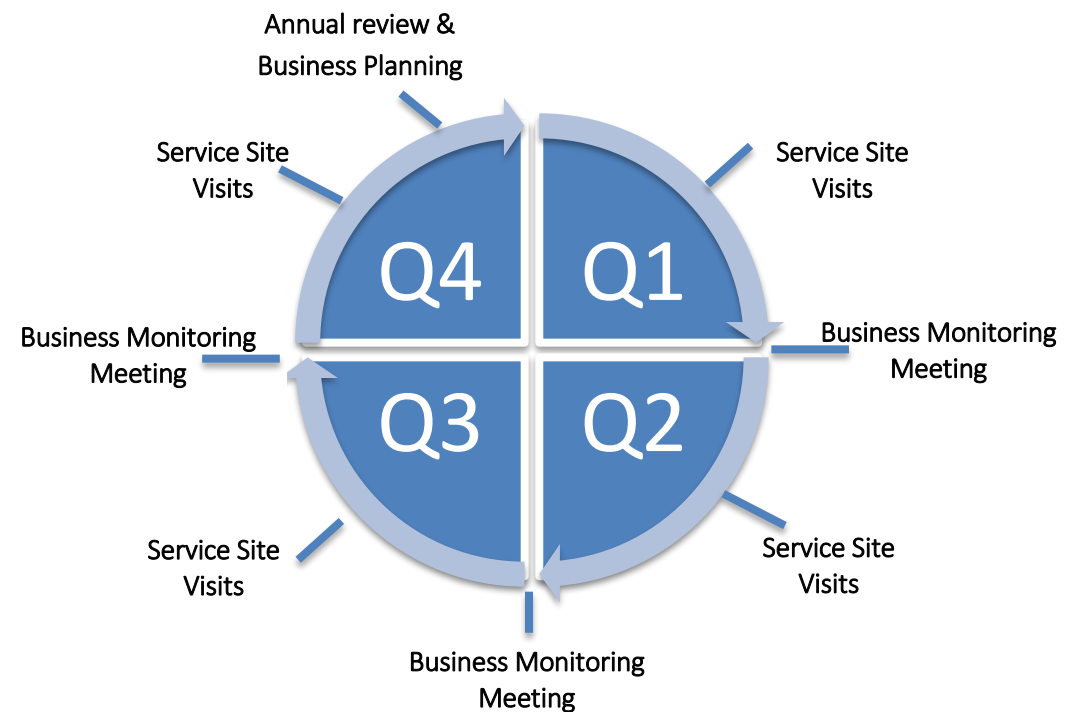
Annual review & Business Planning

Service Site Visits

Service Site Visits

Q4

Q1

Business Monitoring Meeting

Business Monitoring Meeting

Q3

Q2

Service Site Visits

Service Site Visits

Business Monitoring Meeting